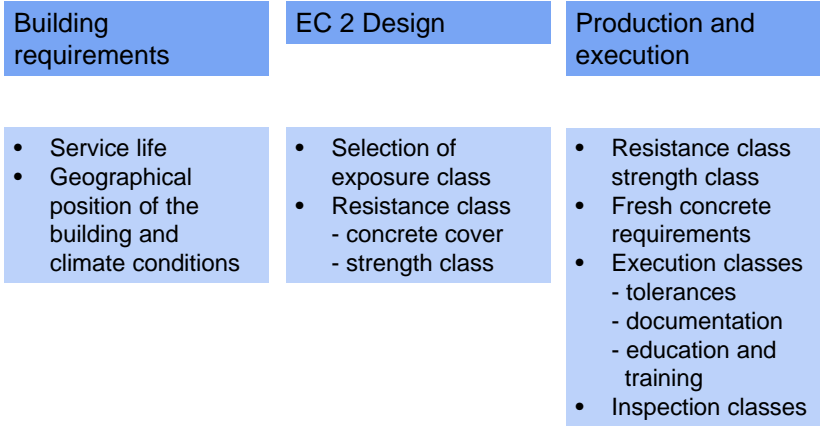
Building requirements

• Service life
• Geographical position of the building and climate conditions

EC 2 Design

• Selection of exposure class
• Resistance class
- concrete cover
- strength class

Production and execution

• Resistance class strength class
• Fresh concrete requirements
• Execution classes
- tolerances
- documentation
- education and training
• Inspection classes